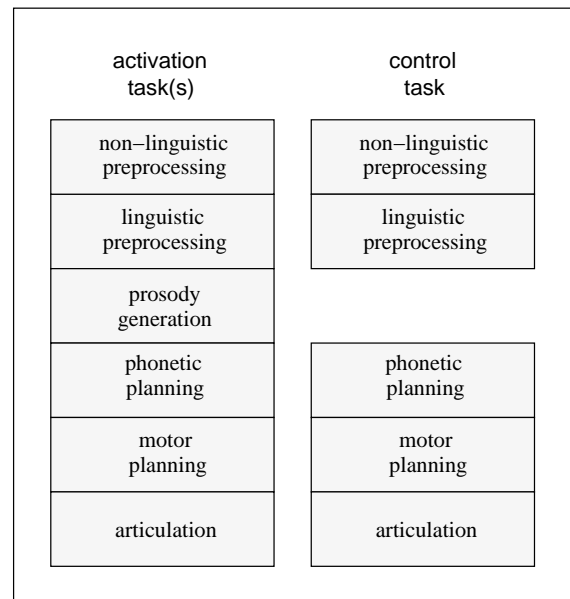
activation task(s)

non–linguistic preprocessing

linguistic preprocessing

prosody generation

phonetic planning

motor planning

articulation

control task

non–linguistic preprocessing

linguistic preprocessing

phonetic planning

motor planning

articulation